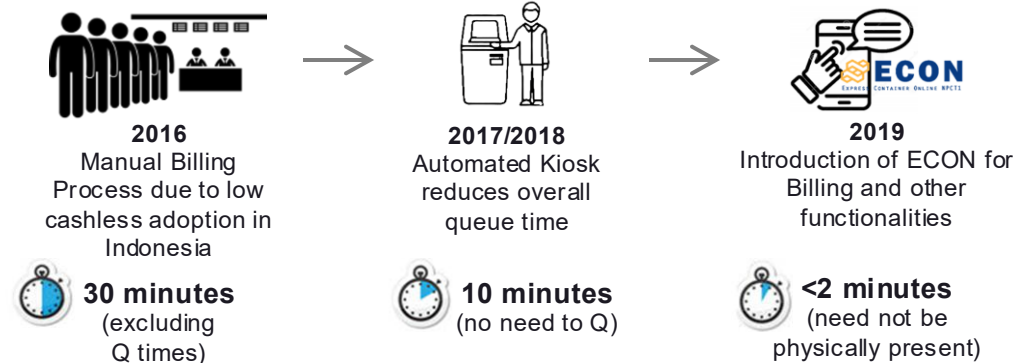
2016
Manual Billing Process due to low cashless adoption in Indonesia

30 minutes
(excluding Q times)

2017/2018
Automated Kiosk reduces overall queue time

10 minutes
(no need to Q)

ECON
Express Container Online NPCT1

2019
Introduction of ECON for Billing and other functionalities

<2 minutes
(need not be physically present)